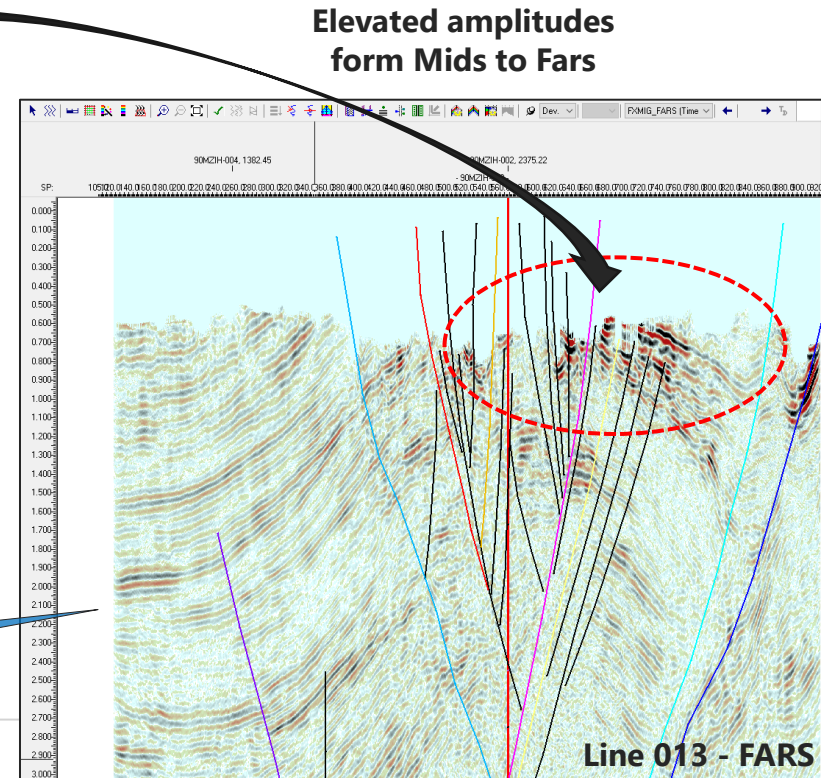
Elevated amplitudes form Mids to Fars

Dev.

FXMIG_FARS (Time

90MZIH-004, 1382.45

90MZIH-002, 2375.22

- 90MZIH-

SP:

1050 1020.0 1040.0 1060.0 1080.0 1100.0 1120.0 1140.0 1160.0 1180.0 1200.0 1220.0 1240.0 1260.0 1280.0 1300.0 1320.0 1340.0 1360.0 1380.0 1400.0 1420.0 1440.0 1460.0 1480.0 1500.0 1520.0 1540.0 1560.0 1580.0 1600.0 1620.0 1640.0 1660.0 1680.0 1700.0 1720.0 1740.0 1760.0 1780.0 1800.0 1820.0 1840.0 1860.0 1880.0 1900.0 1920.0

0.000
0.100
0.200
0.300
0.400
0.500
0.600
0.700
0.800
0.900
1.000
1.100
1.200
1.300
1.400
1.500
1.600
1.700
1.800
1.900
2.000
2.100
2.200
2.300
2.400
2.500
2.600
2.700
2.800
2.900
3.000

Line 013 - FARS